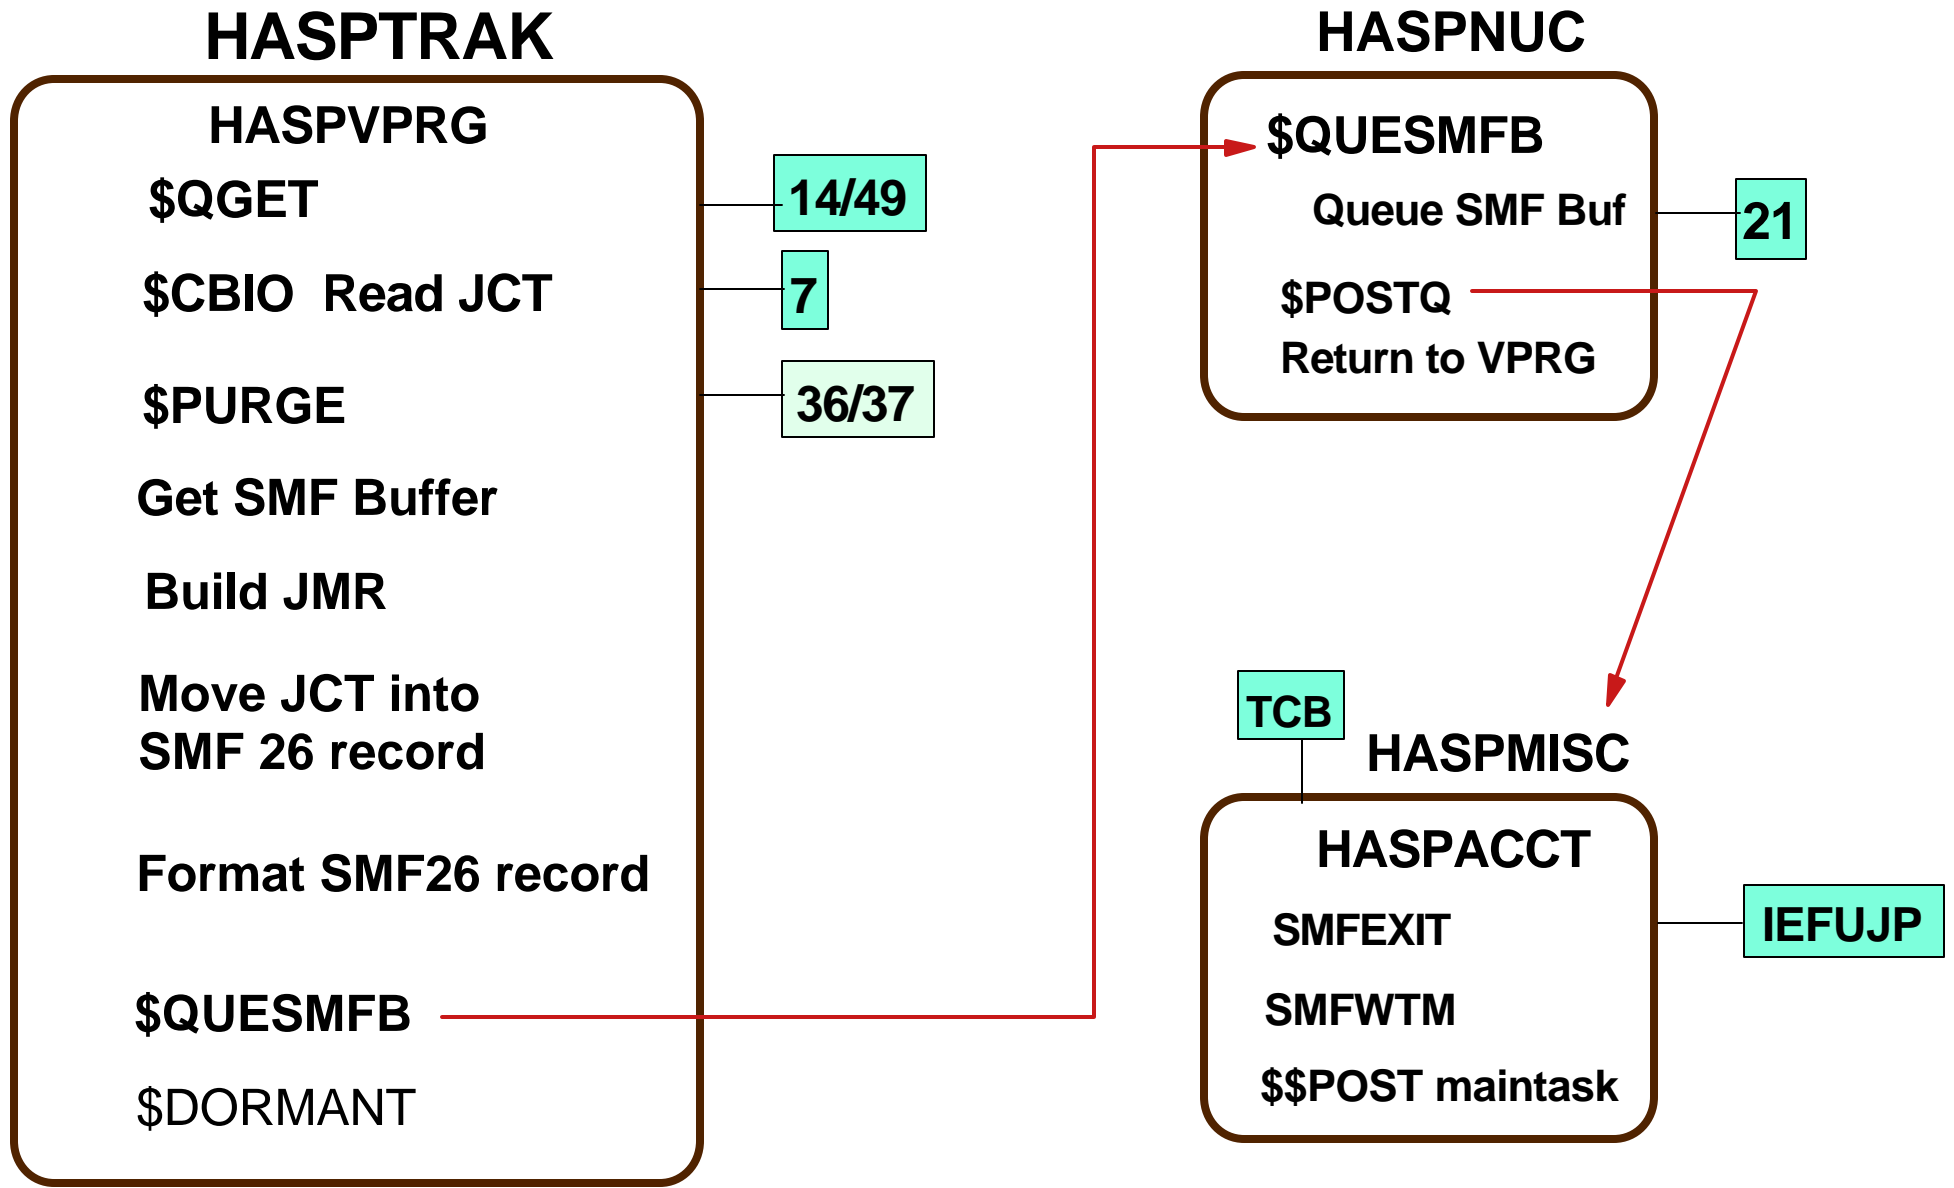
HASPTRAK

HASPVPRG

\$QGET

14/49

\$CBIO Read JCT

7

\$PURGE

36/37

Get SMF Buffer

Build JMR

Move JCT into SMF 26 record

Format SMF26 record

\$QUESMFB

\$DORMANT

HASPNUC

\$QUESMFB

Queue SMF Buf

21

\$POSTQ

Return to VPRG

TCB

HASPMISC

HASPACCT

SMFEXIT

IEFUJP

SMFWTM

\$\$POST maintask